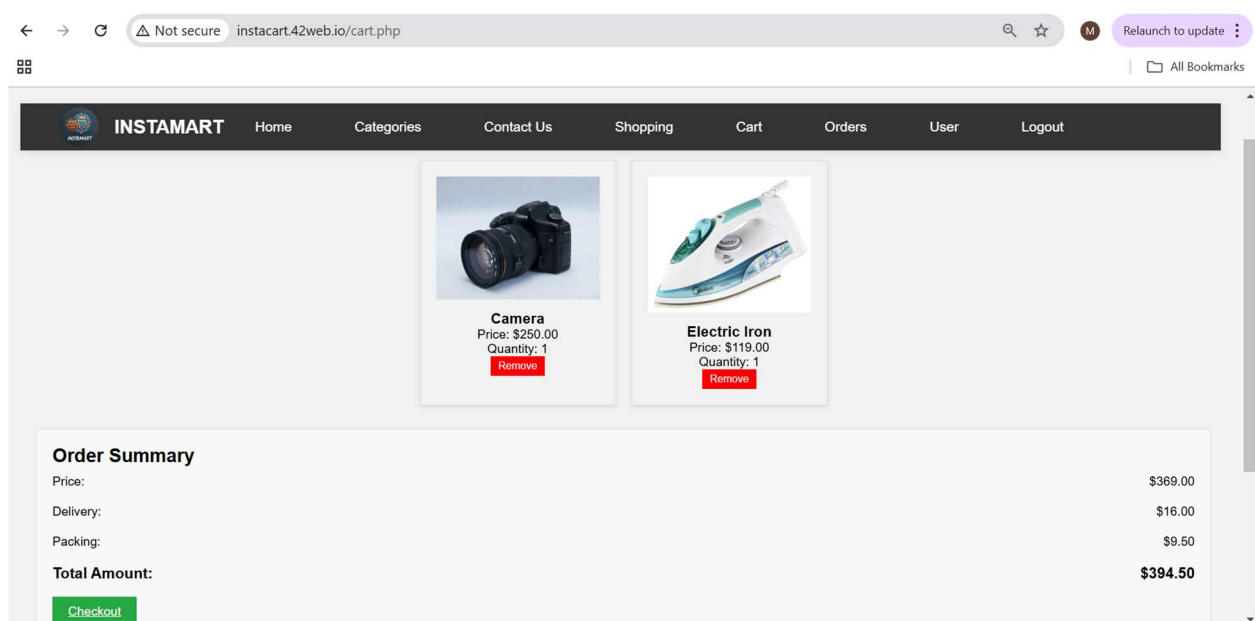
Not secure instacart.42web.io/cart.php

M Relaunch to update

All Bookmarks

INSTAMART Home Categories Contact Us Shopping Cart Orders User Logout

Camera
Price: $250.00
Quantity: 1
Remove

Electric Iron
Price: $119.00
Quantity: 1
Remove

Order Summary

| | |
|---|---|
| Price: | $369.00 |
| Delivery: | $16.00 |
| Packing: | $9.50 |
| Total Amount: | $394.50 |

Checkout